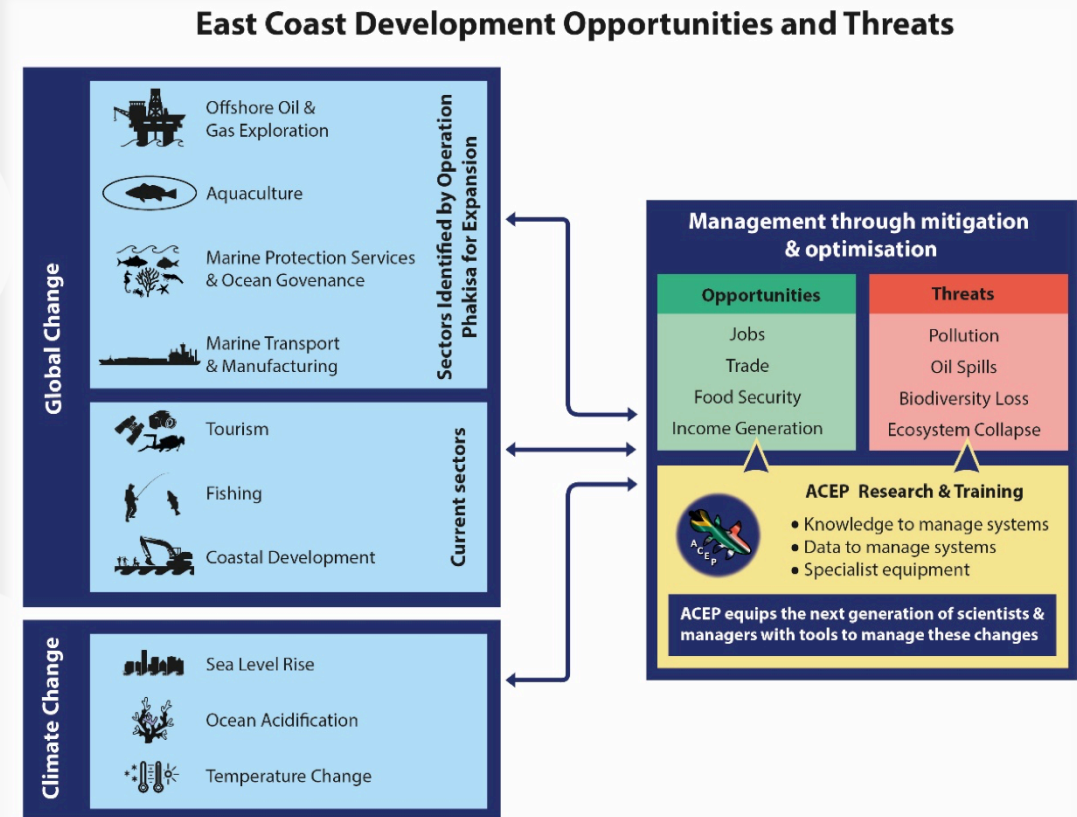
East Coast Development Opportunities and Threats

Global Change

Offshore Oil & Gas Exploration

Aquaculture

Marine Protection Services & Ocean Govenance

Marine Transport & Manufacturing

Sectors Identified by Operation Phakisa for Expansion

Tourism

Fishing

Coastal Development

Current sectors

Climate Change

Sea Level Rise

Ocean Acidification

Temperature Change

Management through mitigation & optimisation

| Opportunities | Threats |
|---|---|
| Jobs | Pollution |
| Trade | Oil Spills |
| Food Security | Biodiversity Loss |
| Income Generation | Ecosystem Collapse |

ACEP

ACEP Research & Training

• Knowledge to manage systems
• Data to manage systems
• Specialist equipment

ACEP equips the next generation of scientists & managers with tools to manage these changes